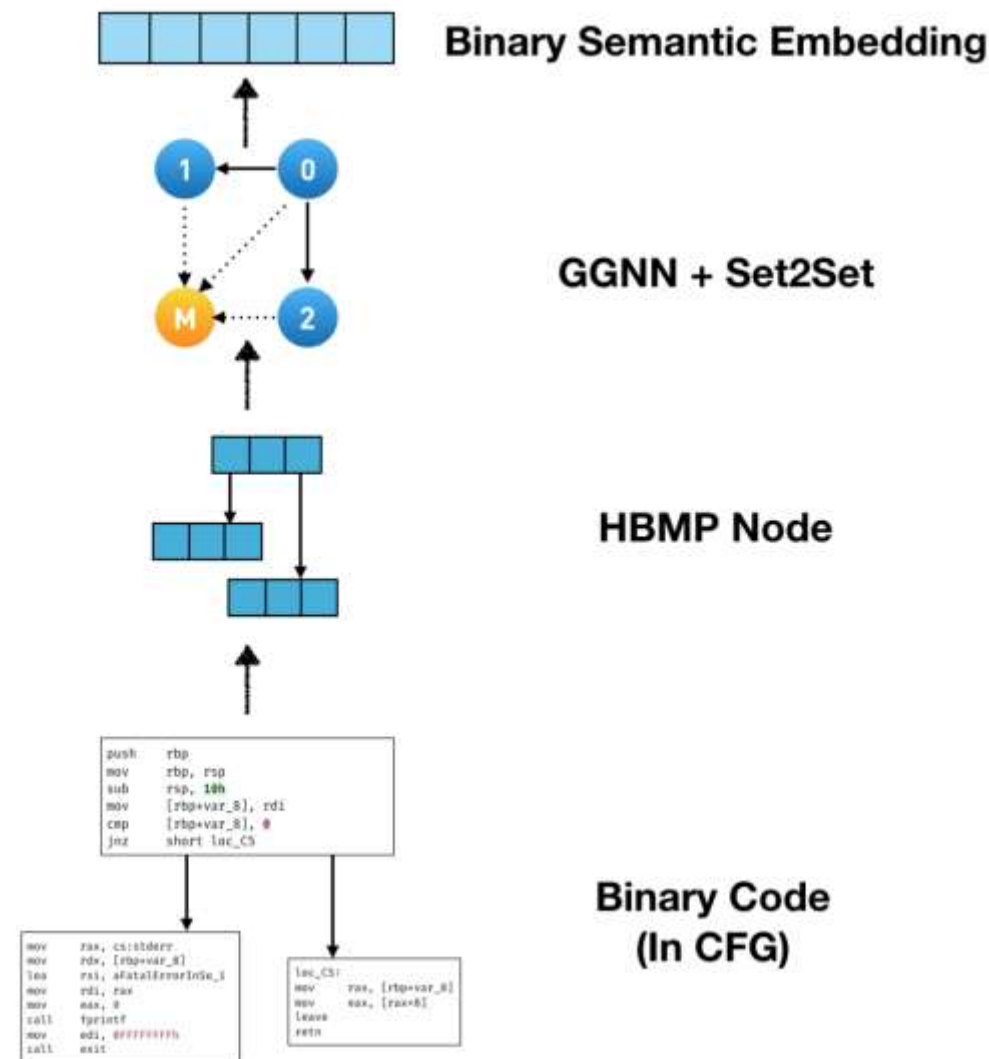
Binary Semantic Embedding

1
0
M
2

GGNN + Set2Set

HBMP Node

push rbp
mov rbp, rsp
sub rsp, 10h
mov [rbp+var_8], rdi
cmp [rbp+var_8], 0
jnz short loc_C5

mov rax, cs:stderr
mov rdx, [rbp+var_8]
lea rsi, aFatalErrorInSe_1
mov rdi, rax
mov eax, 0
call fprintf
mov edi, 0FFFFFFFFh
call exit

loc_C5:
mov rax, [rbp+var_8]
mov eax, [rax+8]
leave
retn

Binary Code
(In CFG)